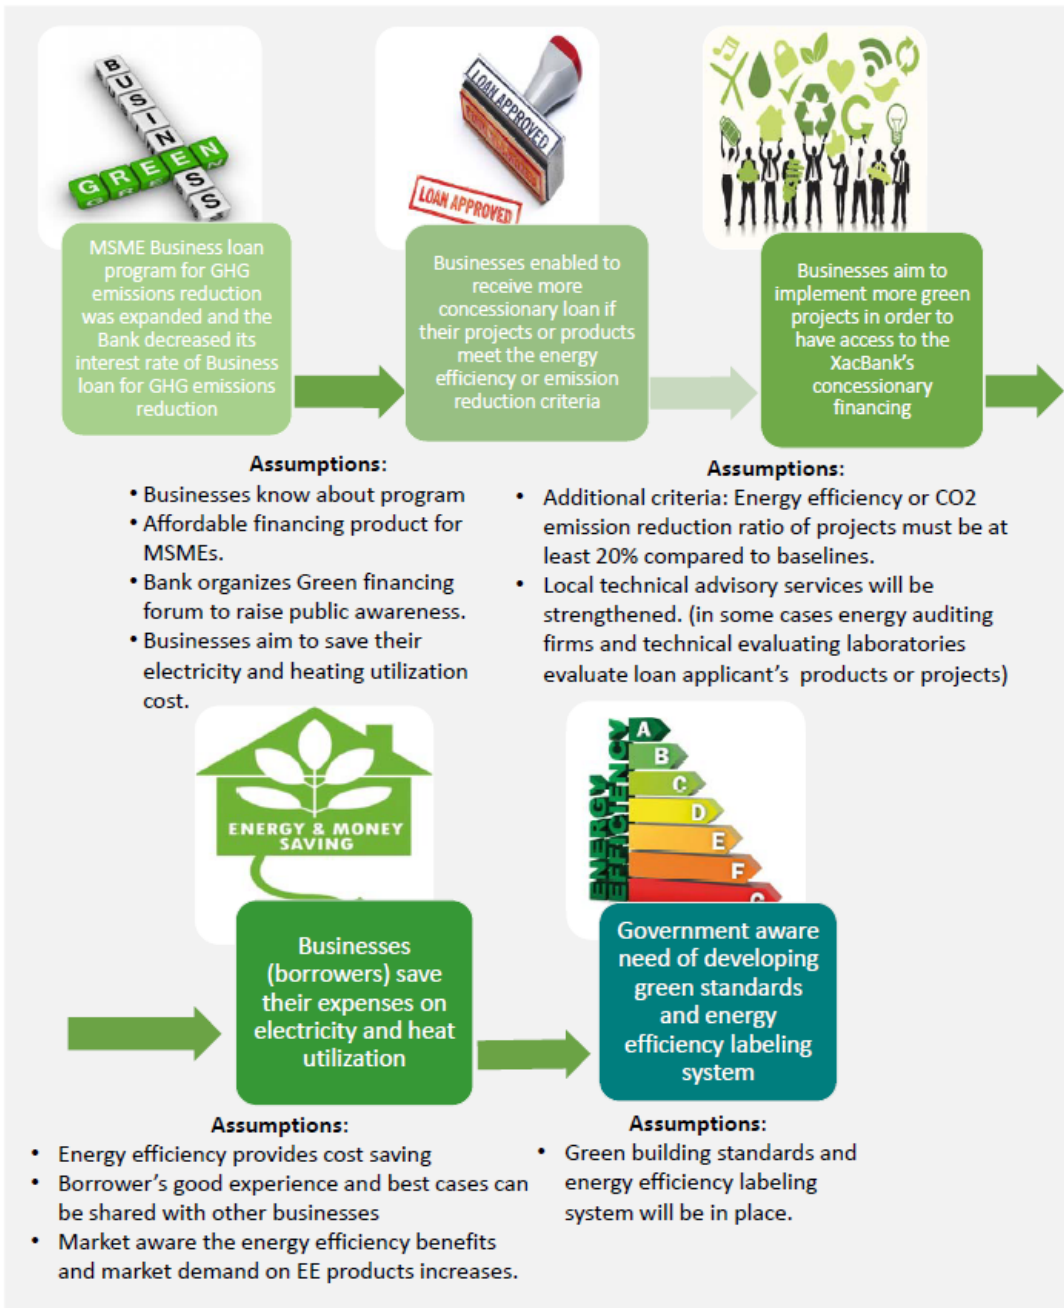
BUSINESS

GREEN

MSME Business loan program for GHG emissions reduction was expanded and the Bank decreased its interest rate of Business loan for GHG emissions reduction

LOAN APPROVED

LOAN APPROVED

Businesses enabled to receive more concessionary loan if their projects or products meet the energy efficiency or emission reduction criteria

Businesses aim to implement more green projects in order to have access to the XacBank's concessionary financing

Assumptions:
• Businesses know about program
• Affordable financing product for MSMEs.
• Bank organizes Green financing forum to raise public awareness.
• Businesses aim to save their electricity and heating utilization cost.

Assumptions:
• Additional criteria: Energy efficiency or CO2 emission reduction ratio of projects must be at least 20% compared to baselines.
• Local technical advisory services will be strengthened. (in some cases energy auditing firms and technical evaluating laboratories evaluate loan applicant's products or projects)

ENERGY & MONEY SAVING

Businesses (borrowers) save their expenses on electricity and heat utilization

ENERGY EFFICIENCY

A
B
C
D
E
F
G

Government aware need of developing green standards and energy efficiency labeling system

Assumptions:
• Energy efficiency provides cost saving
• Borrower's good experience and best cases can be shared with other businesses
• Market aware the energy efficiency benefits and market demand on EE products increases.

Assumptions:
• Green building standards and energy efficiency labeling system will be in place.